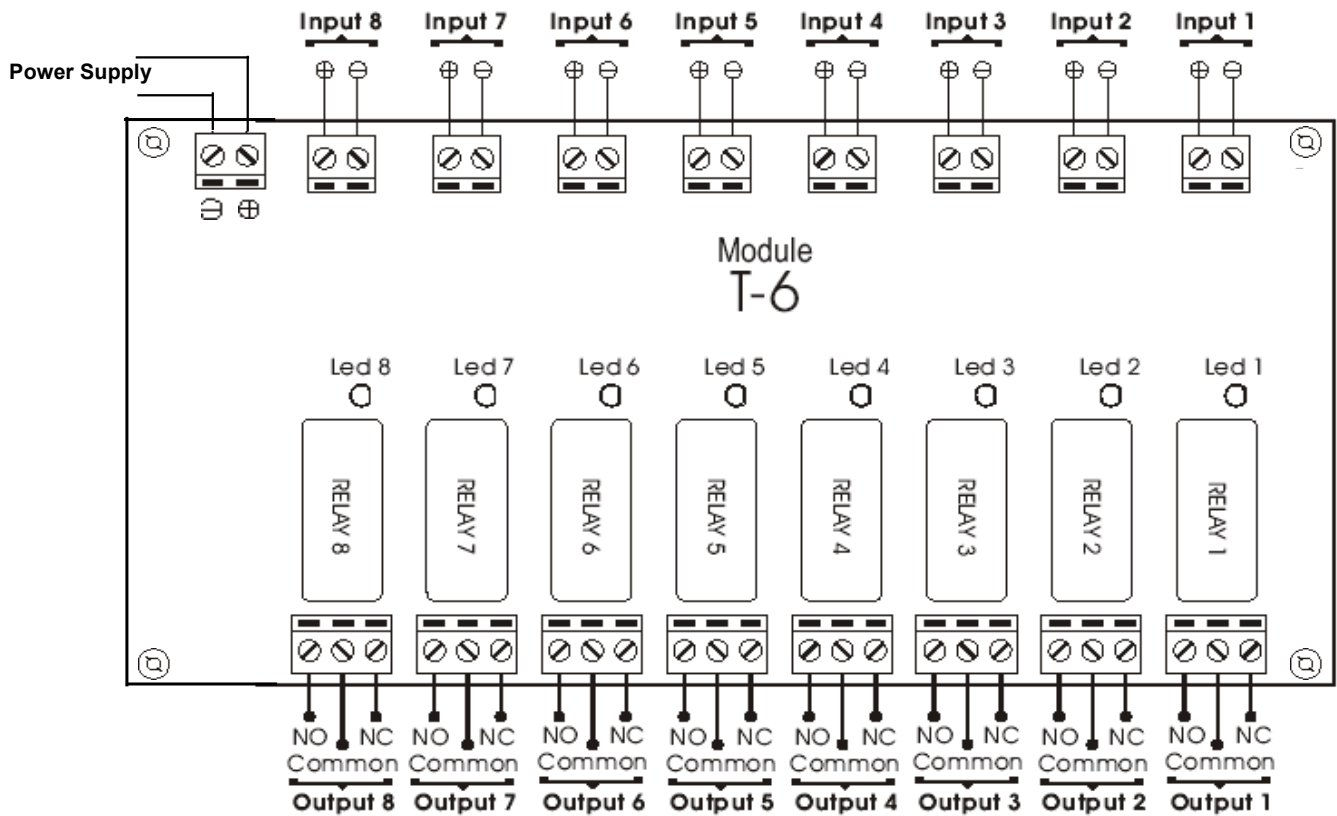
Input 8 Input 7 Input 6 Input 5 Input 4 Input 3 Input 2 Input 1

Power Supply

⊖ ⊕

Module
T-6

Led 8 Led 7 Led 6 Led 5 Led 4 Led 3 Led 2 Led 1

RELAY 8 RELAY 7 RELAY 6 RELAY 5 RELAY 4 RELAY 3 RELAY 2 RELAY 1

NO NC NO NC NO NC NO NC NO NC NO NC NO NC NO NC
Common Common Common Common Common Common Common Common
Output 8 Output 7 Output 6 Output 5 Output 4 Output 3 Output 2 Output 1